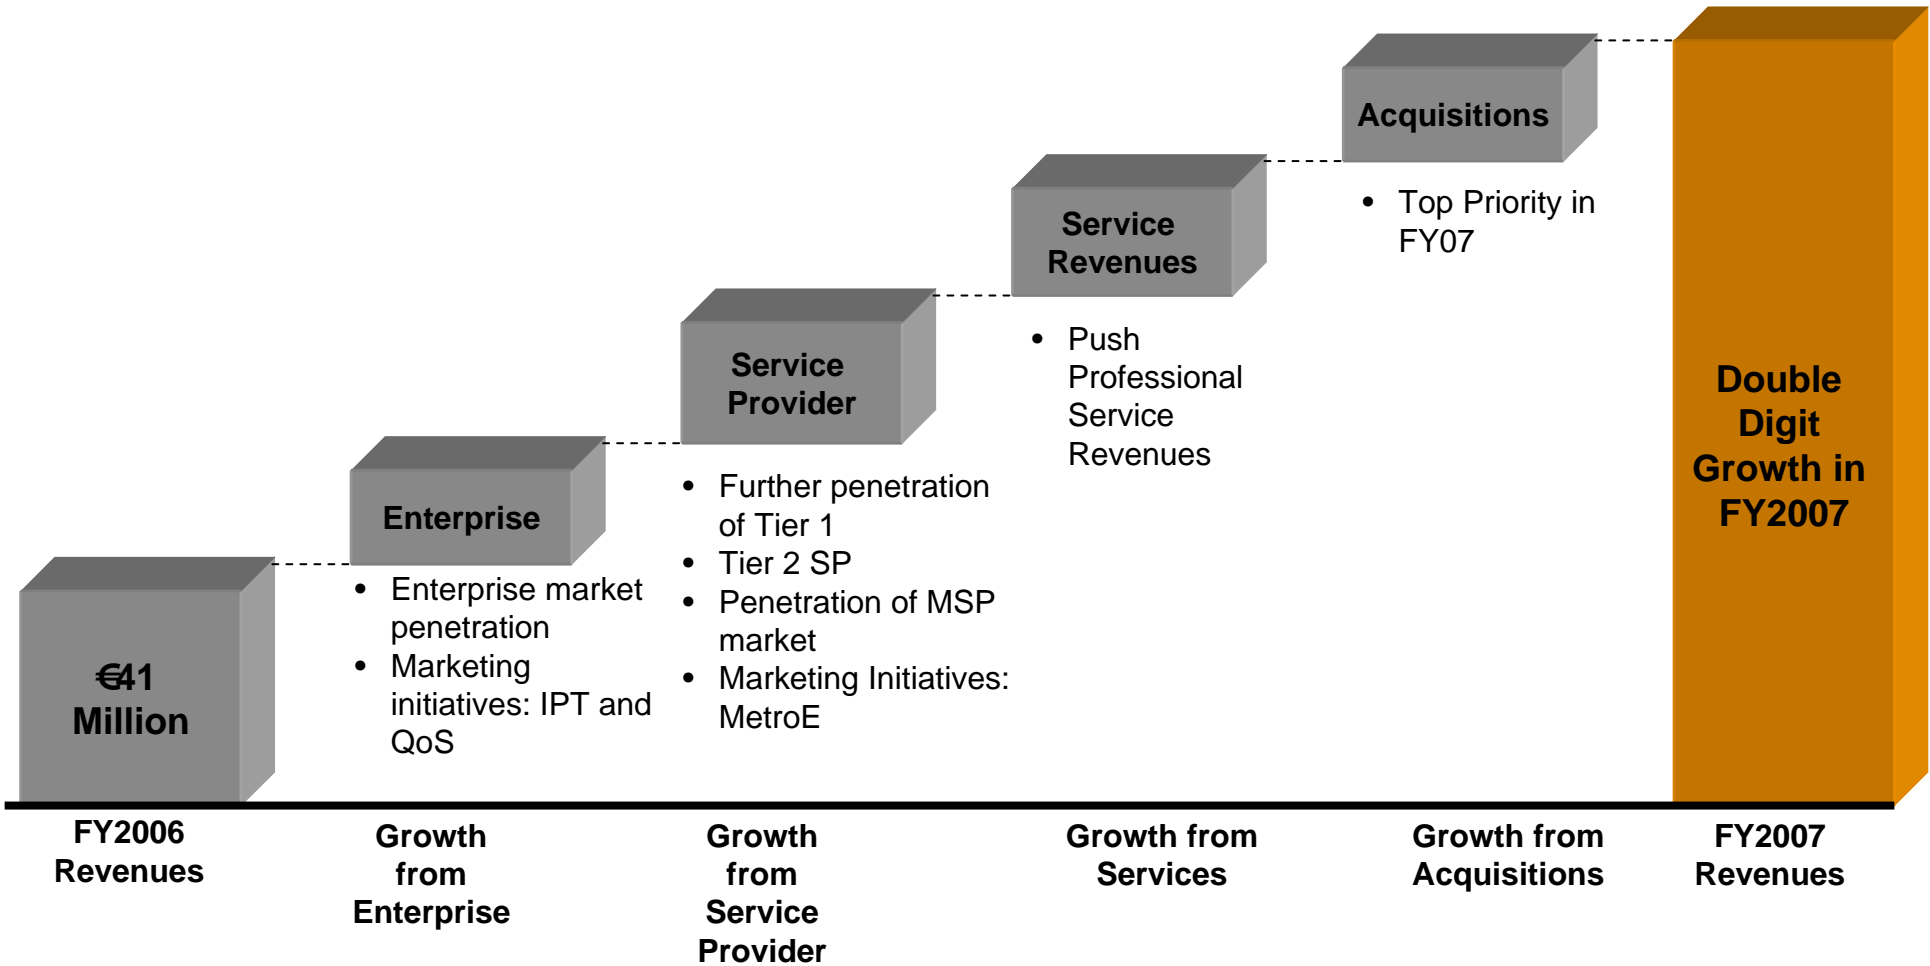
€41 Million

Enterprise

- Enterprise market penetration
- Marketing initiatives: IPT and QoS

Service Provider

- Further penetration of Tier 1
- Tier 2 SP
- Penetration of MSP market
- Marketing Initiatives: MetroE

Service Revenues

- Push Professional Service Revenues

Acquisitions

- Top Priority in FY07

Double Digit Growth in FY2007

FY2006 Revenues

Growth from Enterprise

Growth from Service Provider

Growth from Services

Growth from Acquisitions

FY2007 Revenues